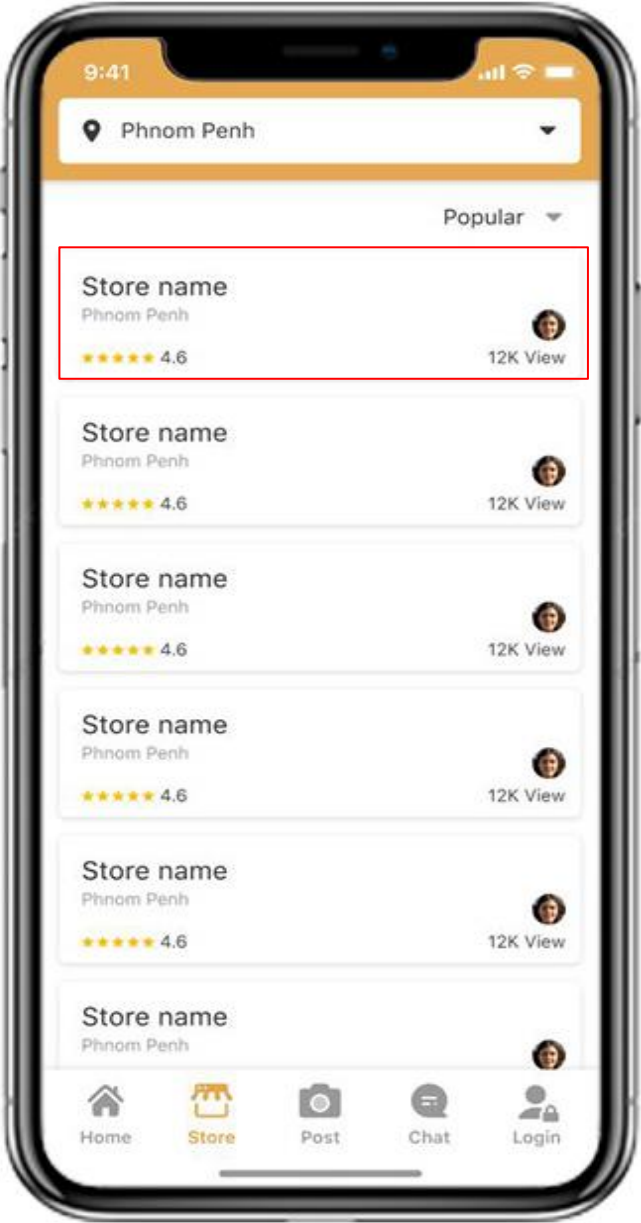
9:41

Phnom Penh

Popular

Store name
Phnom Penh
★★★★★ 4.6
12K View

Store name
Phnom Penh
★★★★★ 4.6
12K View

Store name
Phnom Penh
★★★★★ 4.6
12K View

Store name
Phnom Penh
★★★★★ 4.6
12K View

Store name
Phnom Penh
★★★★★ 4.6
12K View

Store name
Phnom Penh

Home
Store
Post
Chat
Login